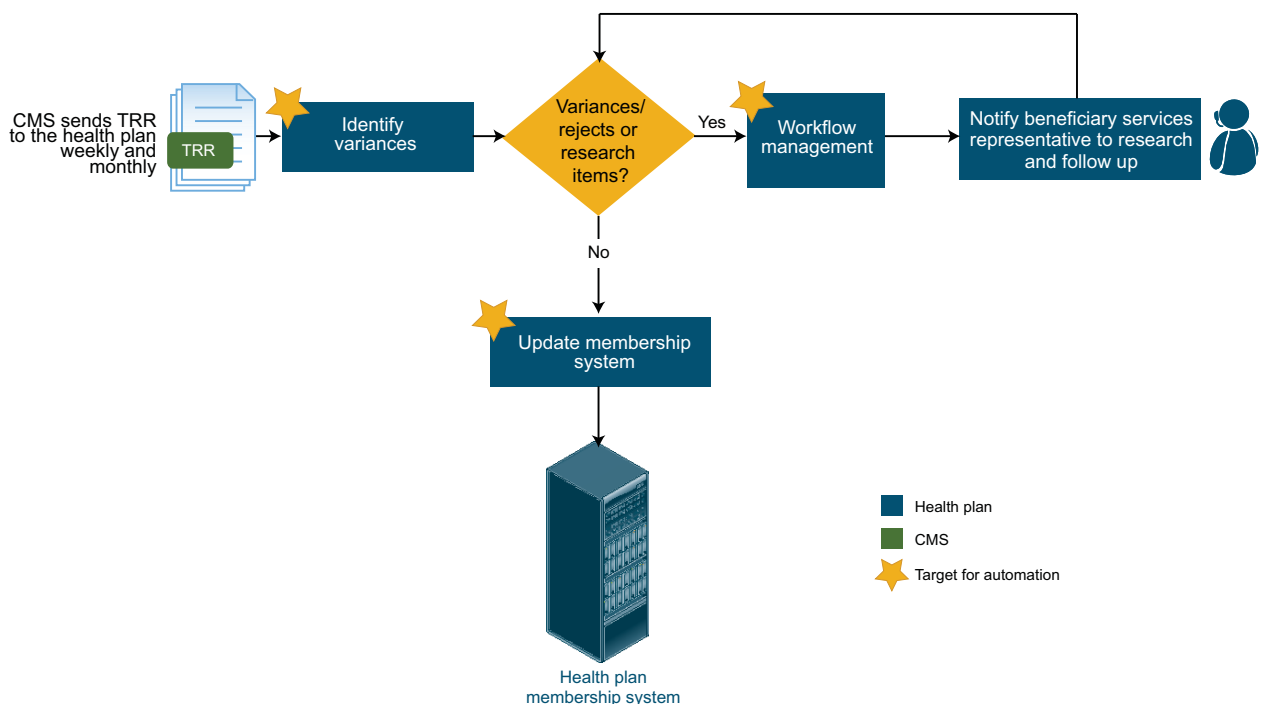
CMS sends TRR to the health plan weekly and monthly

TRR

Identify variances

Variances/ rejects or research items?

Yes

Workflow management

Notify beneficiary services representative to research and follow up

No

Update membership system

Health plan membership system

Health plan

CMS

Target for automation